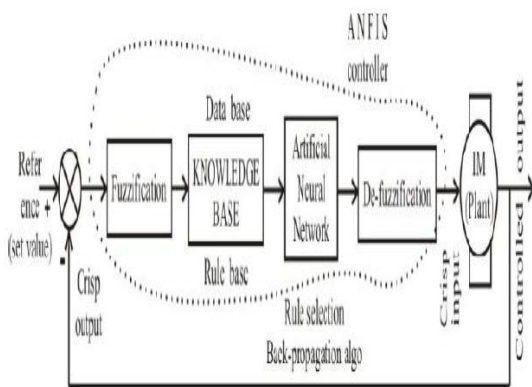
ANFIS controller

Data base

Refer ence + (set value)

Fuzzification

KNOWLEDGE BASE

Artificial Neural Network

De-fuzzification

IM (Plant)

output

Controlled

Crisp input

Rule base

Crisp output

-

Rule selection

Back-propagation algo